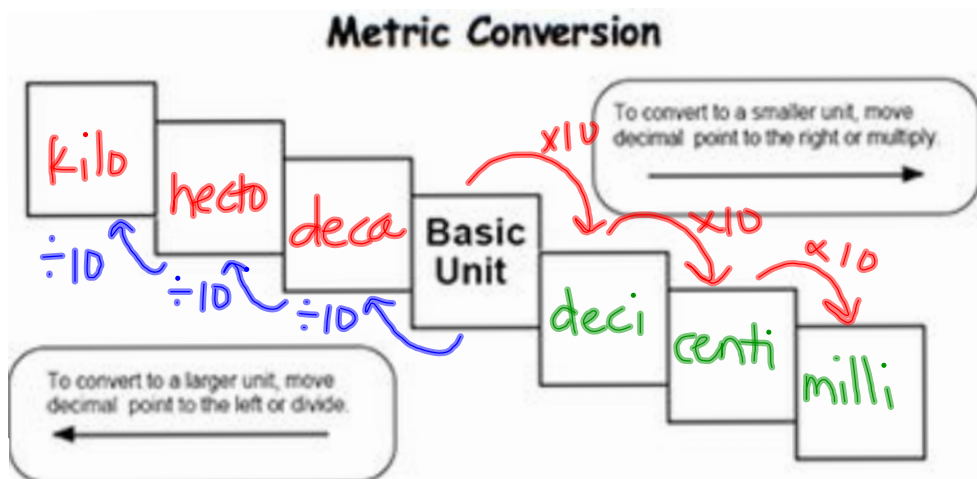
Metric Conversion

To convert to a smaller unit, move decimal point to the right or multiply.

kilo

hecto

deca

Basic Unit

deci

centi

milli

x10

x10

x10

÷10

÷10

÷10

To convert to a larger unit, move decimal point to the left or divide.